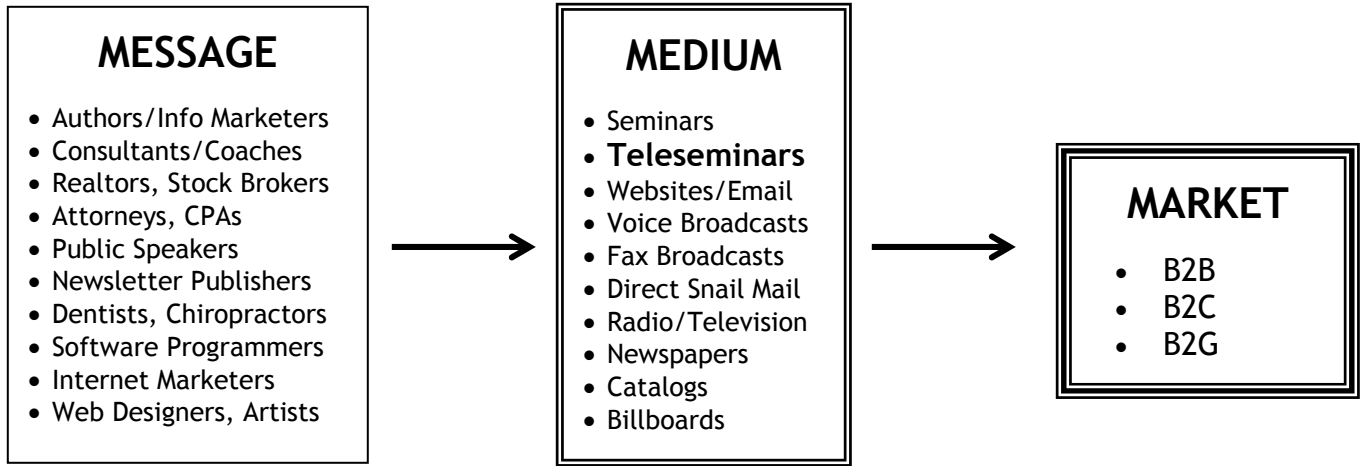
MESSAGE

- Authors/Info Marketers
- Consultants/Coaches
- Realtors, Stock Brokers
- Attorneys, CPAs
- Public Speakers
- Newsletter Publishers
- Dentists, Chiropractors
- Software Programmers
- Internet Marketers
- Web Designers, Artists

MEDIUM

- Seminars
- Teleseminars
- Websites/Email
- Voice Broadcasts
- Fax Broadcasts
- Direct Snail Mail
- Radio/Television
- Newspapers
- Catalogs
- Billboards

MARKET

- B2B
- B2C
- B2G